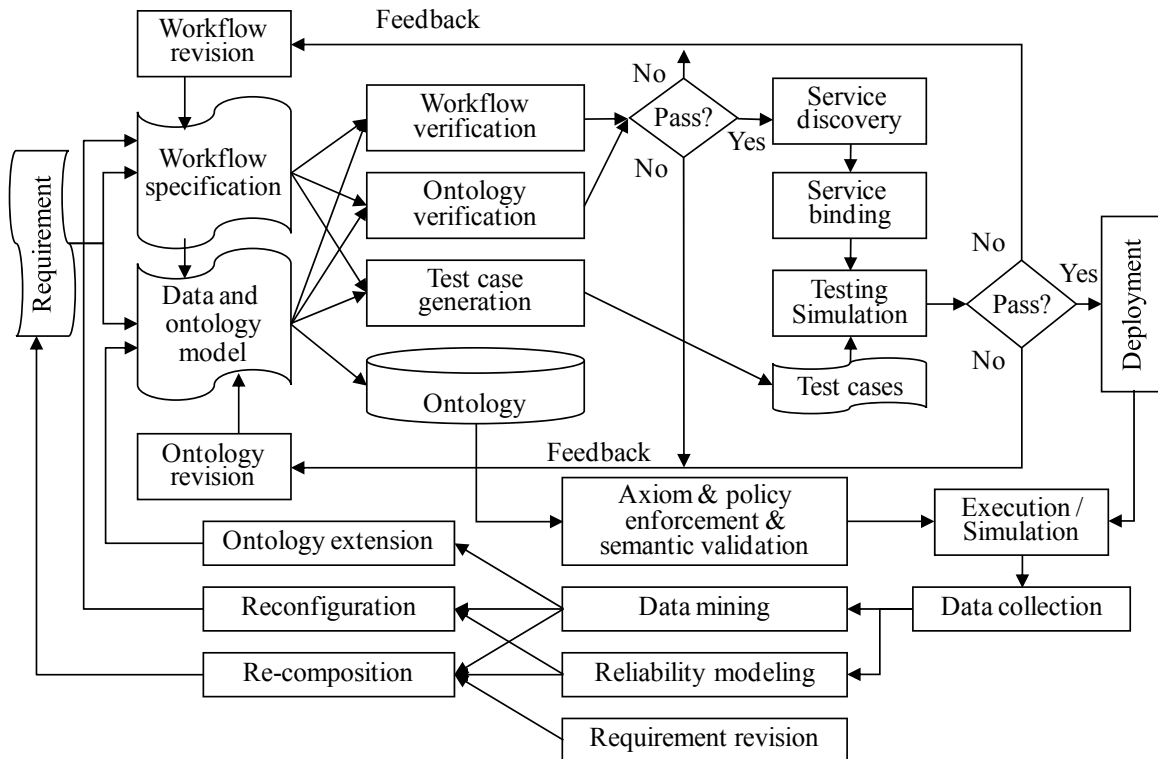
Workflow revision

Feedback

Requirement

Workflow specification

Data and ontology model

Workflow verification

Ontology verification

Test case generation

Ontology

No

Pass?

Yes

No

Service discovery

Service binding

Testing Simulation

Test cases

No

Pass?

Yes

No

Deployment

Ontology revision

Feedback

Axiom & policy enforcement & semantic validation

Execution / Simulation

Ontology extension

Reconfiguration

Data mining

Data collection

Re-composition

Reliability modeling

Requirement revision